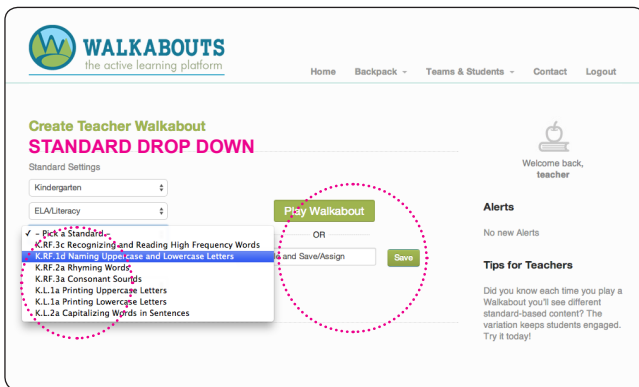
WALKABOUTS
the active learning platform

Home Backpack Teams & Students Contact Logout

Create Teacher Walkabout
STANDARD DROP DOWN
Standard Settings
Kindergarten
ELA/Literacy

✓ - Pick a Standard -
K.RF.3c Recognizing and Reading High Frequency Words
K.RF.1d Naming Uppercase and Lowercase Letters
K.RF.2a Rhyming Words
K.RF.3a Consonant Sounds
K.L.1a Printing Uppercase Letters
K.L.1a Printing Lowercase Letters
K.L.2a Capitalizing Words in Sentences

Play Walkabout
OR
e and Save/Assign
Save

Welcome back,
teacher

Alerts
No new Alerts

Tips for Teachers
Did you know each time you play a Walkabout you'll see different standard-based content? The variation keeps students engaged. Try it today!